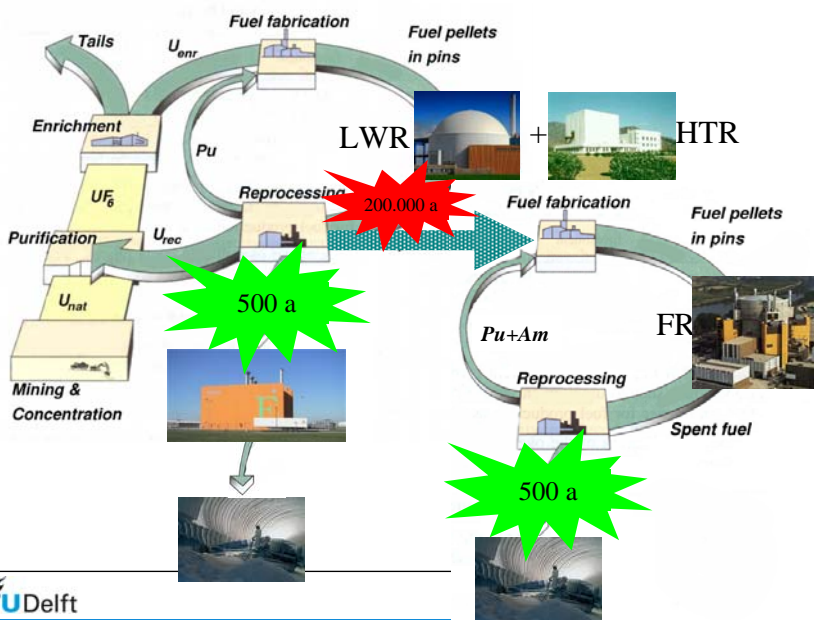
Tails

$U_{enr}$

Fuel fabrication

Fuel pellets in pins

Enrichment

Pu

LWR

+

HTR

$UF_6$

Reprocessing

200.000 a

Fuel fabrication

Fuel pellets in pins

Purification

$U_{rec}$

$U_{nat}$

500 a

FR

Pu+Am

Mining & Concentration

Reprocessing

Spent fuel

500 a

TU Delft